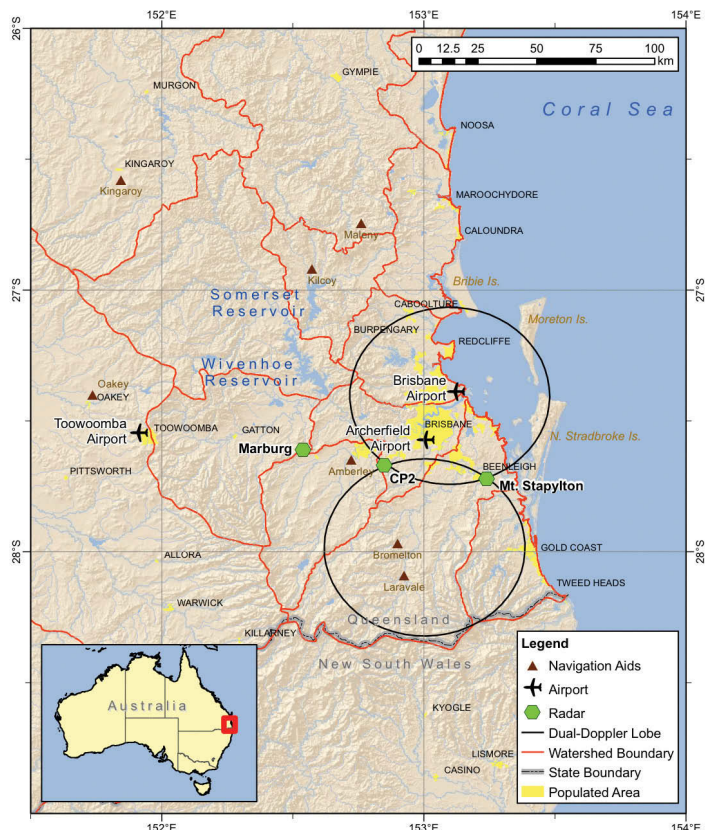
152°E
153°E
154°E
26°S
27°S
28°S
0 12.5 25 50 75 100 km
Coral Sea
MURGON
GYMPIE
NOOSA
KINGAROY
Kingaroy
MAROOCHYDORE
Maleny
CALOUNDRA
Kilcoy
Bribie Is.
Somerset Reservoir
CABOOLTURE
Moreton Is.
BURPENGARY
REDCLIFFE
Wivenhoe Reservoir
Oakey
OAKEY
Brisbane Airport
Toowoomba Airport
TOOWOOMBA
GATTON
Archerfield Airport
BRISBANE
N. Stradbroke Is.
Marburg
Amberley
CP2
BEENLEIGH
Mt. Stapylton
PITTSWORTH
ALLORA
Bromelton
GOLD COAST
Laravale
TWEED HEADS
WARWICK
Queensland
KILLARNEY
New South Wales
KYOGLE
Australia
LISMORE
CASINO
Legend
Navigation Aids
Airport
Radar
Dual-Doppler Lobe
Watershed Boundary
State Boundary
Populated Area